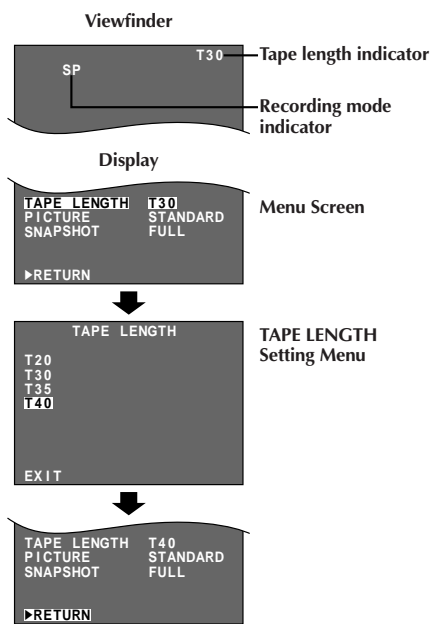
Viewfinder

T30

SP

Tape length indicator

Recording mode indicator

Display

| TAPE LENGTH | T30 |
|---|---|
| PICTURE | STANDARD |
| SNAPSHOT | FULL |

▶RETURN

Menu Screen

TAPE LENGTH

T20
T30
T35
T40

EXIT

TAPE LENGTH Setting Menu

| TAPE LENGTH | T40 |
|---|---|
| PICTURE | STANDARD |
| SNAPSHOT | FULL |

▶RETURN